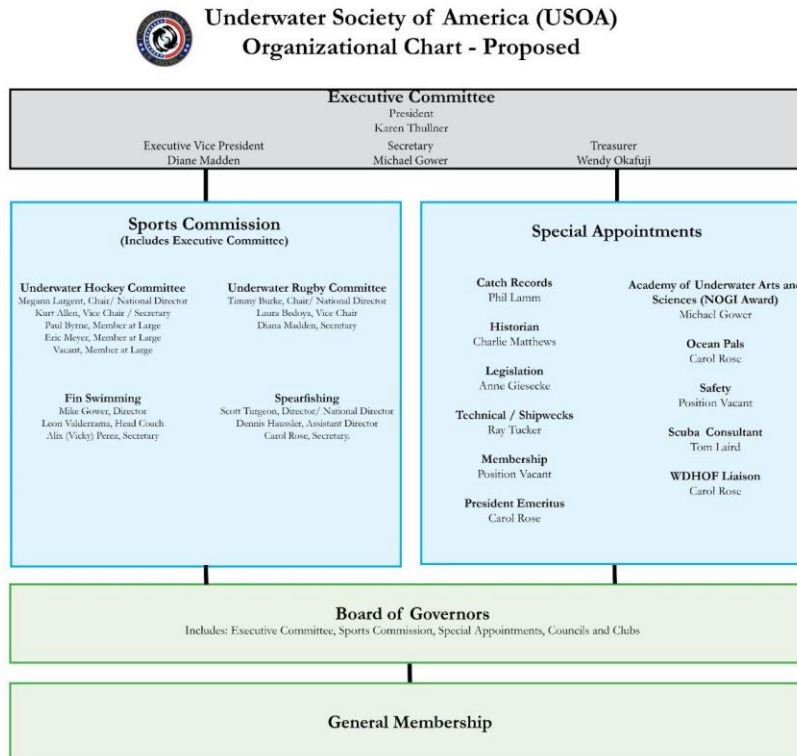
Underwater Society of America (USOA)
Organizational Chart - Proposed

Executive Committee
President
Karen Thullner

Executive Vice President
Diane Madden

Secretary
Michael Gower

Treasurer
Wendy Okafuji

Sports Commission
(Includes Executive Committee)

Underwater Hockey Committee
Megann Largent, Chair/ National Director
Kurt Allen, Vice Chair / Secretary
Paul Byrne, Member at Large
Eric Meyer, Member at Large
Vacant, Member at Large

Underwater Rugby Committee
Timmy Burke, Chair/ National Director
Laura Bedoya, Vice Chair
Diana Madden, Secretary

Fin Swimming
Mike Gower, Director
Leon Valderrama, Head Coach
Alix (Vicky) Perez, Secretary

Spearfishing
Scott Turgeon, Director/ National Director
Dennis Haussler, Assistant Director
Carol Rose, Secretary.

Special Appointments

Catch Records
Phil Lamm

Historian
Charlie Matthews

Legislation
Anne Giesecke

Technical / Shipwecks
Ray Tucker

Membership
Position Vacant

President Emeritus
Carol Rose

Academy of Underwater Arts and Sciences (NOGI Award)
Michael Gower

Ocean Pals
Carol Rose

Safety
Position Vacant

Scuba Consultant
Tom Laird

WDHOF Liaison
Carol Rose

Board of Governors
Includes: Executive Committee, Sports Commission, Special Appointments, Councils and Clubs

General Membership